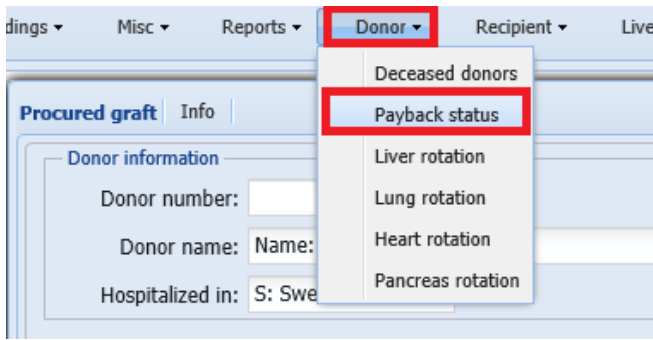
dings ▾ Misc ▾ Reports ▾ Donor ▾ Recipient ▾ Live

Deceased donors
Payback status
Liver rotation
Lung rotation
Heart rotation
Pancreas rotation

Procured graft | Info

Donor information
Donor number:
Donor name: Name:
Hospitalized in: S: Swe